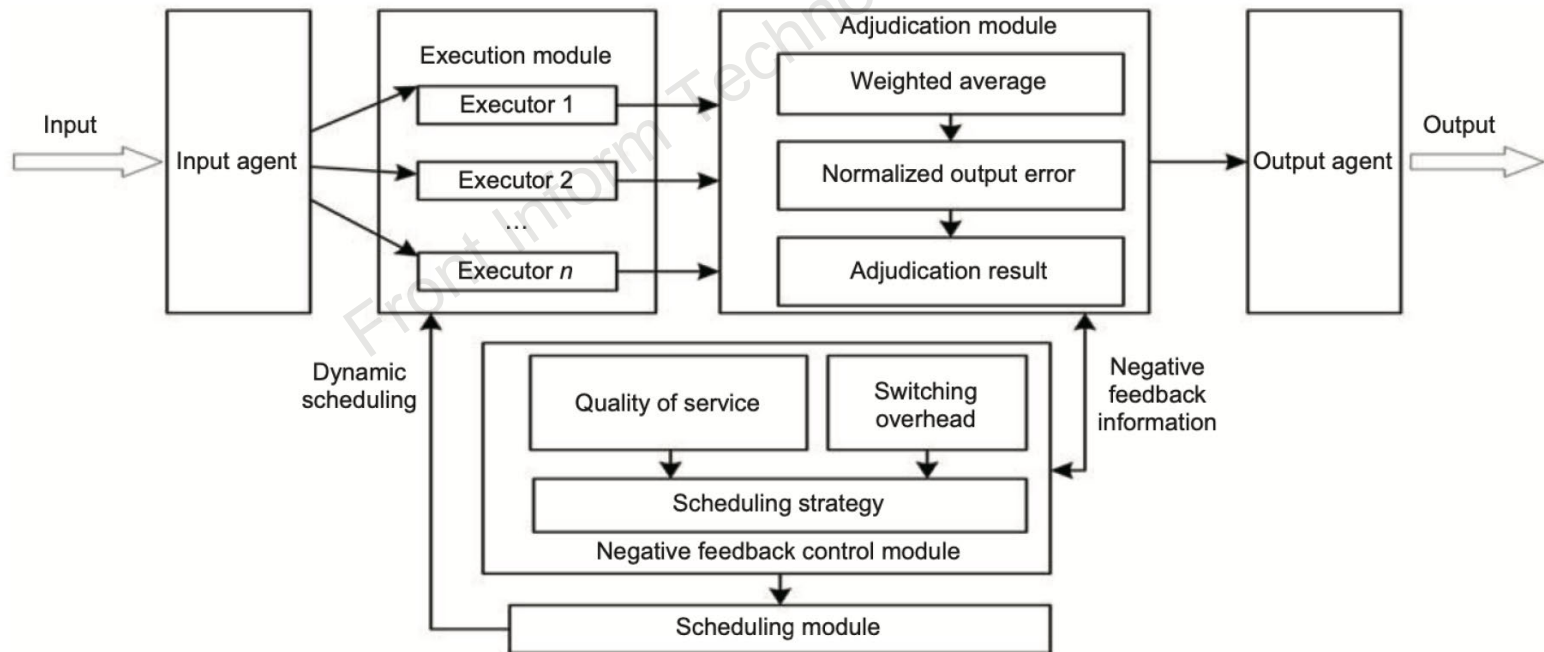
Input

Input agent

Execution module

Executor 1

Executor 2

...

Executor $n$

Adjudication module

Weighted average

Normalized output error

Adjudication result

Output agent

Output

Dynamic scheduling

Quality of service

Switching overhead

Scheduling strategy

Negative feedback control module

Negative feedback information

Scheduling module

Front Inform Techno